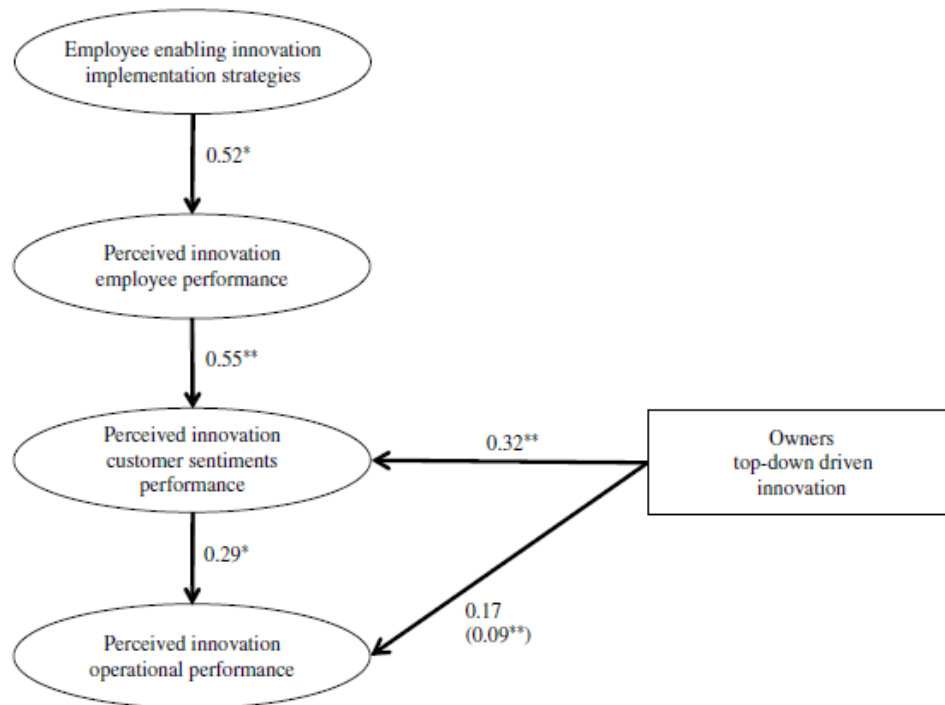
Employee enabling innovation implementation strategies

0.52*

Perceived innovation employee performance

0.55**

Perceived innovation customer sentiments performance

0.32**

Owners top-down driven innovation

0.29*

0.17 (0.09**)

Perceived innovation operational performance